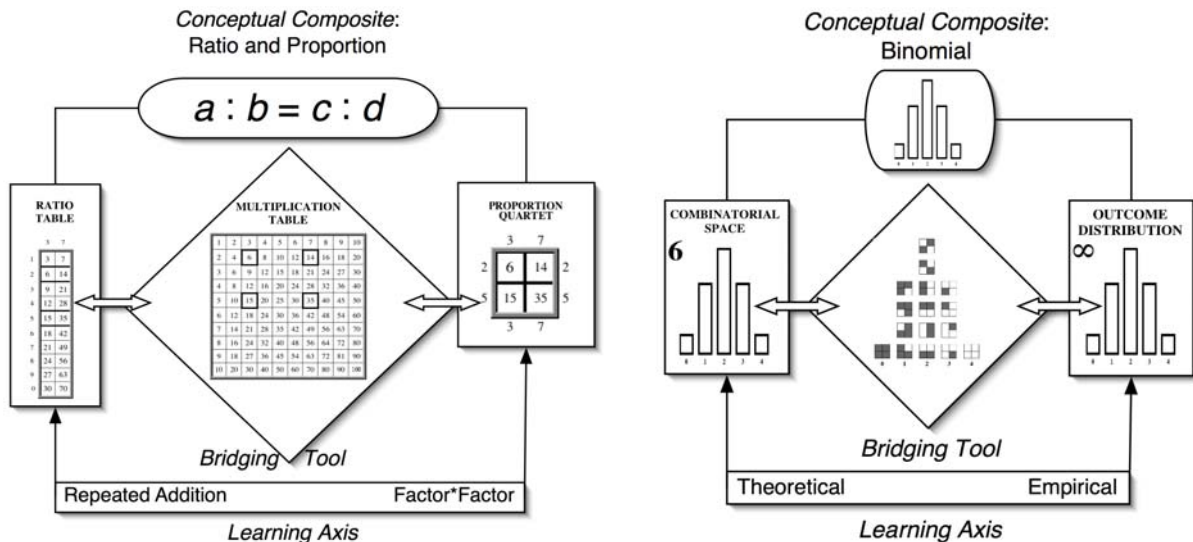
Conceptual Composite:
Ratio and Proportion

$a : b = c : d$

RATIO TABLE

| | 3 | 7 |
|---|---|---|
| 1 | 3 | 7 |
| 2 | 6 | 14 |
| 3 | 9 | 21 |
| 4 | 12 | 28 |
| 5 | 15 | 35 |
| 6 | 18 | 42 |
| 7 | 21 | 49 |
| 8 | 24 | 56 |
| 9 | 27 | 63 |
| 0 | 30 | 70 |

MULTIPLICATION TABLE

| 1 | 2 | 3 | 4 | 5 | 6 | 7 | 8 | 9 | 10 |
|---|---|---|---|---|---|---|---|---|---|
| 2 | 4 | 6 | 8 | 10 | 12 | 14 | 16 | 18 | 20 |
| 3 | 6 | 9 | 12 | 15 | 18 | 21 | 24 | 27 | 30 |
| 4 | 8 | 12 | 16 | 20 | 24 | 28 | 32 | 36 | 40 |
| 5 | 10 | 15 | 20 | 25 | 30 | 35 | 40 | 45 | 50 |
| 6 | 12 | 18 | 24 | 30 | 36 | 42 | 48 | 54 | 60 |
| 7 | 14 | 21 | 28 | 35 | 42 | 49 | 56 | 63 | 70 |
| 8 | 16 | 24 | 32 | 40 | 48 | 56 | 64 | 72 | 80 |
| 9 | 18 | 27 | 36 | 45 | 54 | 63 | 72 | 81 | 90 |
| 10 | 20 | 30 | 40 | 50 | 60 | 70 | 80 | 90 | 100 |

PROPORTION QUARTET

| | 3 | 7 | |
|---|---|---|---|
| 2 | 6 | 14 | 2 |
| 5 | 15 | 35 | 5 |
| | 3 | 7 | |

Bridging Tool

Repeated Addition
Factor*Factor

Learning Axis

Conceptual Composite:
Binomial

0 1 2 3 4

COMBINATORIAL SPACE
6
0 1 2 3 4

0 1 2 3 4

OUTCOME DISTRIBUTION
$\infty$
0 1 2 3 4

Bridging Tool

Theoretical
Empirical

Learning Axis